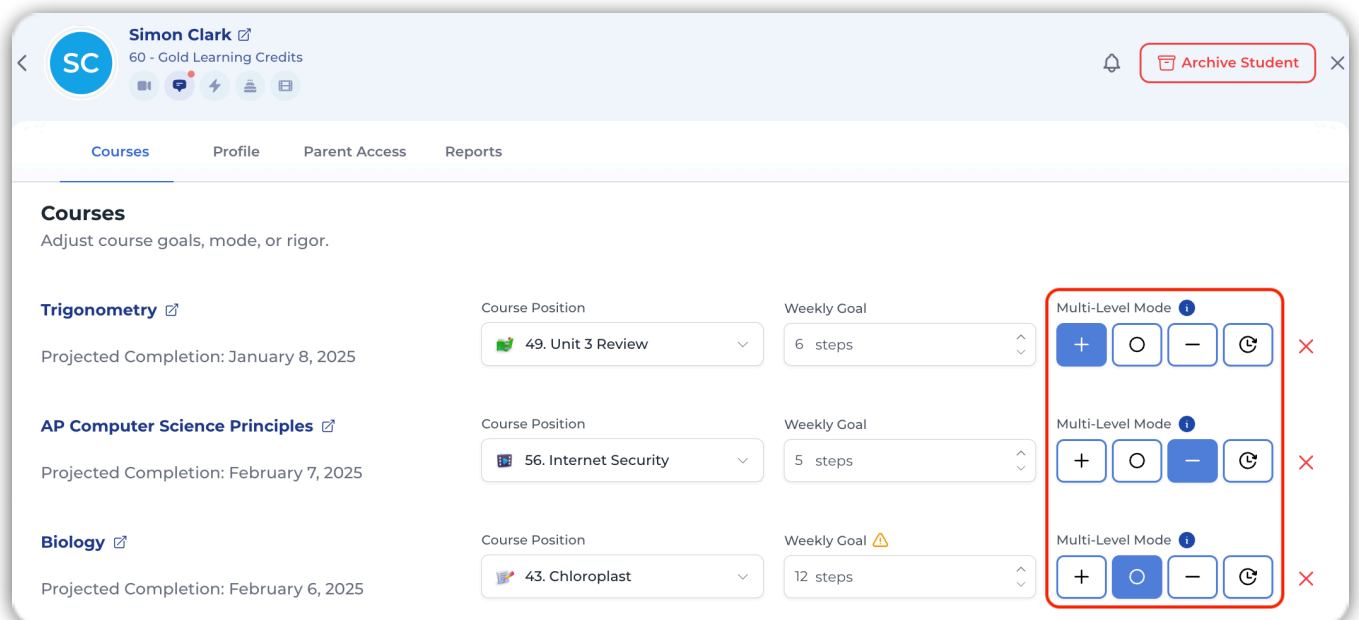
SC

Simon Clark

60 - Gold Learning Credits

Archive Student

Courses Profile Parent Access Reports

Courses

Adjust course goals, mode, or rigor.

Trigonometry

Projected Completion: January 8, 2025

Course Position

49. Unit 3 Review

Weekly Goal

6 steps

Multi-Level Mode

AP Computer Science Principles

Projected Completion: February 7, 2025

Course Position

56. Internet Security

Weekly Goal

5 steps

Multi-Level Mode

Biology

Projected Completion: February 6, 2025

Course Position

43. Chloroplast

Weekly Goal

12 steps

Multi-Level Mode